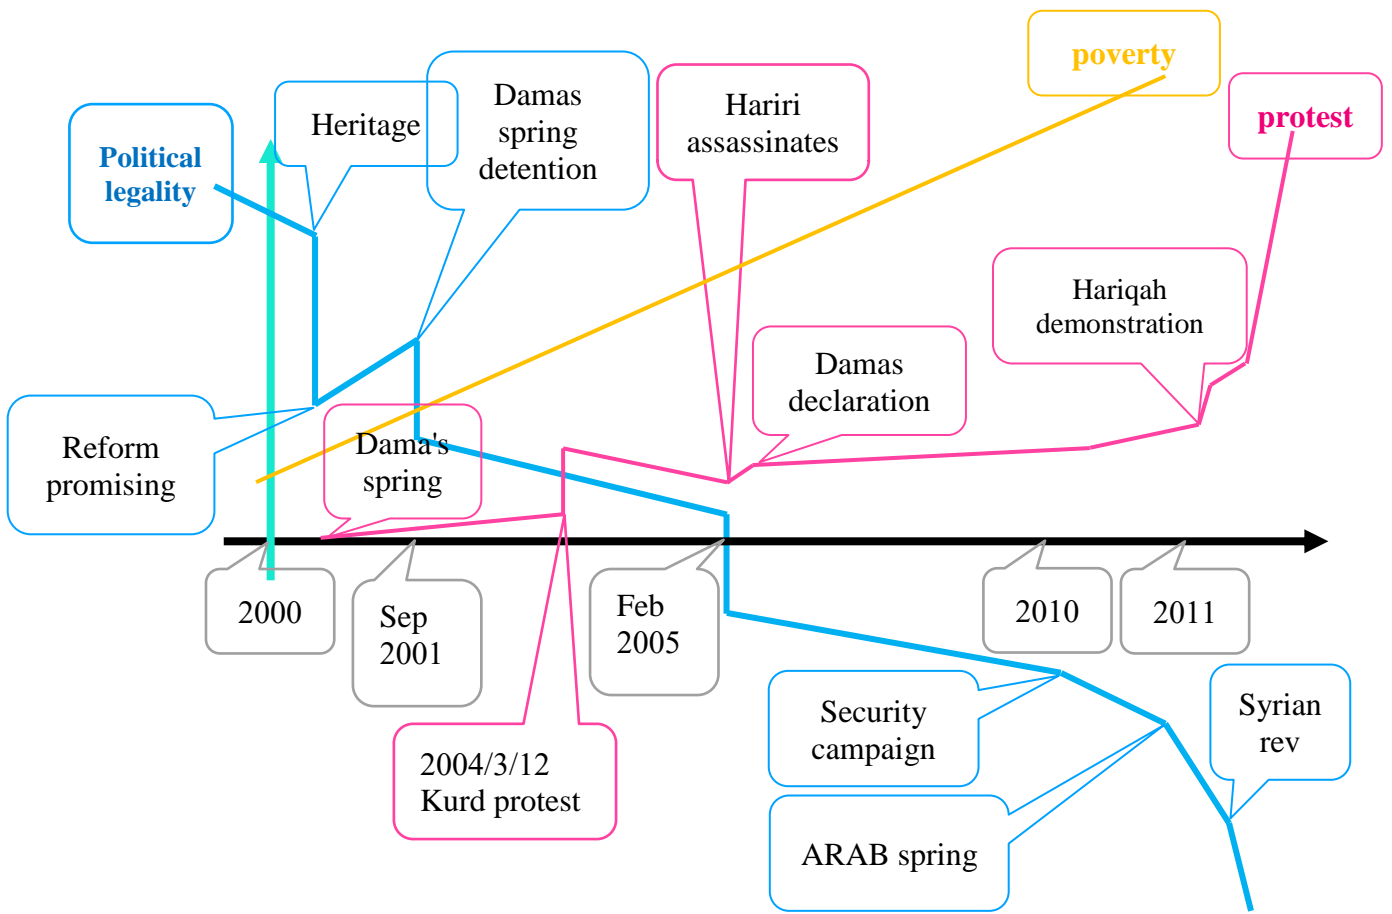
poverty

protest

Political legality

Heritage

Damas spring detention

Hariri assassinates

Hariqah demonstration

Damas declaration

Reform promising

Dama's spring

2000

Sep 2001

Feb 2005

2010

2011

2004/3/12 Kurd protest

Security campaign

Syrian rev

ARAB spring